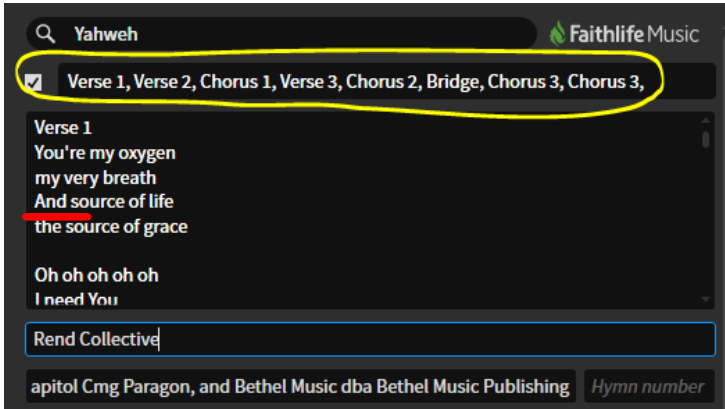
Yahweh

Faithlife Music

Verse 1, Verse 2, Chorus 1, Verse 3, Chorus 2, Bridge, Chorus 3, Chorus 3,

Verse 1
You're my oxygen
my very breath
And source of life
the source of grace

Oh oh oh oh oh
I need You

Rend Collective

apitol Cmg Paragon, and Bethel Music dba Bethel Music Publishing

Hymn number